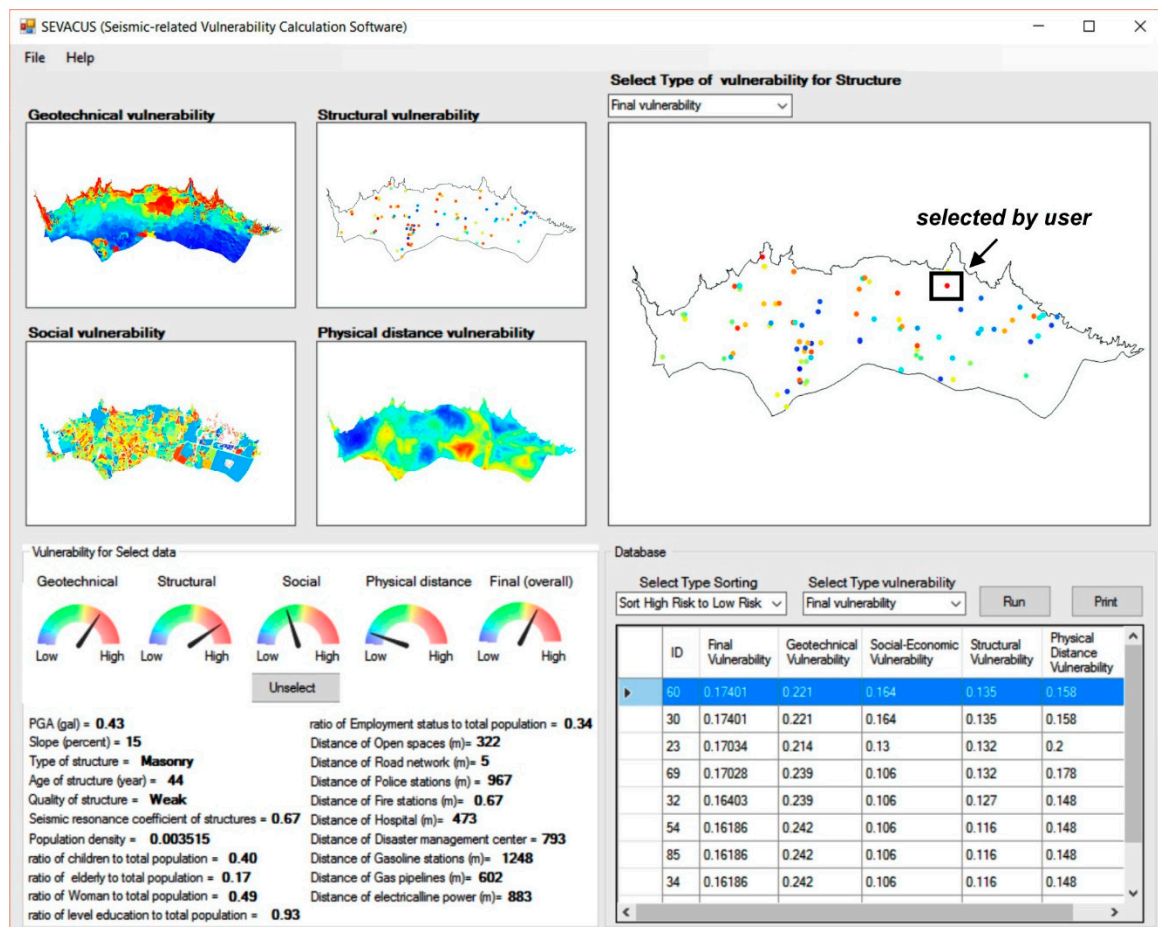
SEVACUS (Seismic-related Vulnerability Calculation Software)

File Help

Geotechnical vulnerability

Structural vulnerability

Social vulnerability

Physical distance vulnerability

Select Type of vulnerability for Structure

Final vulnerability

selected by user

Vulnerability for Select data

Geotechnical Structural Social Physical distance Final (overall)

Low High Low High Low High Low High Low High

Unselect

PGA (gal) = 0.43
Slope (percent) = 15
Type of structure = Masonry
Age of structure (year) = 44
Quality of structure = Weak
Seismic resonance coefficient of structures = 0.67
Population density = 0.003515
ratio of children to total population = 0.40
ratio of elderly to total population = 0.17
ratio of Woman to total population = 0.49
ratio of level education to total population = 0.93

ratio of Employment status to total population = 0.34
Distance of Open spaces (m)= 322
Distance of Road network (m)= 5
Distance of Police stations (m) = 967
Distance of Fire stations (m)= 0.67
Distance of Hospital (m)= 473
Distance of Disaster management center = 793
Distance of Gasoline stations (m)= 1248
Distance of Gas pipelines (m)= 602
Distance of electricalline power (m)= 883

Database

Select Type Sorting
Sort High Risk to Low Risk

Select Type vulnerability
Final vulnerability

Run

Print

| | ID | Final Vulnerability | Geotechnical Vulnerability | Social-Economic Vulnerability | Structural Vulnerability | Physical Distance Vulnerability |
|---|---|---|---|---|---|---|
| ▶ | 60 | 0.17401 | 0.221 | 0.164 | 0.135 | 0.158 |
| | 30 | 0.17401 | 0.221 | 0.164 | 0.135 | 0.158 |
| | 23 | 0.17034 | 0.214 | 0.13 | 0.132 | 0.2 |
| | 69 | 0.17028 | 0.239 | 0.106 | 0.132 | 0.178 |
| | 32 | 0.16403 | 0.239 | 0.106 | 0.127 | 0.148 |
| | 54 | 0.16186 | 0.242 | 0.106 | 0.116 | 0.148 |
| | 85 | 0.16186 | 0.242 | 0.106 | 0.116 | 0.148 |
| | 34 | 0.16186 | 0.242 | 0.106 | 0.116 | 0.148 |